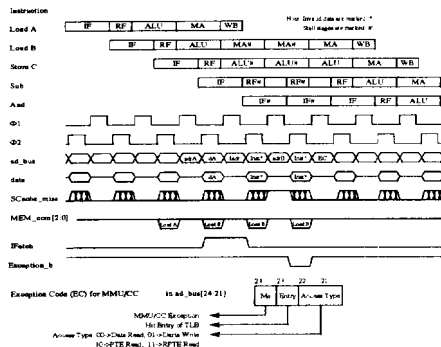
Instruction

Note: Invalid data are marked: *
Stall stages are marked: #

Load A
IF RF ALU MA WB

Load B
IF RF ALU MA# MA WB

Store C
IF RF ALU# ALU# ALU MA WB

Sub
IF RF# RF# RF ALU MA

And
IF# IF# IF RF ALU

Φ1

Φ2

ad_bus
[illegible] dA Inst* Inst* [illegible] Inst* EC

data
dA Inst* Inst*

SCache_miss

MEM_com[2:0]
Load A Load B Inst B Load

IFetch

Exception_b

Exception Code (EC) for MMU/CC in ad_bus[24:21]

24 23 22 21
Ms Entry Access Type

MMU/CC Exception
Hit Entry of TLB
Access Type: 00->Data Read, 01->Data Write
10->PTE Read, 11->RPTE Read